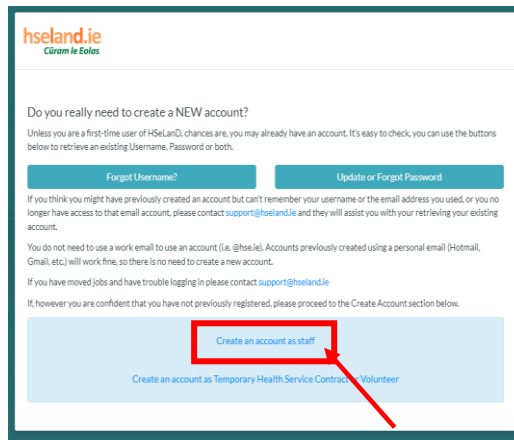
hseland.ie
Cūram le Eolas

Do you really need to create a NEW account?

Unless you are a first-time user of HSeLanD, chances are, you may already have an account. It's easy to check, you can use the buttons below to retrieve an existing Username, Password or both.

Forgot Username?

Update or Forgot Password

If you think you might have previously created an account but can't remember your username or the email address you used, or you no longer have access to that email account, please contact support@hseland.ie and they will assist you with your retrieving your existing account.

You do not need to use a work email to use an account (i.e. @hse.ie). Accounts previously created using a personal email (Hotmail, Gmail, etc.) will work fine, so there is no need to create a new account.

If you have moved jobs and have trouble logging in please contact support@hseland.ie

If, however you are confident that you have not previously registered, please proceed to the Create Account section below.

Create an account as staff

Create an account as Temporary Health Service Contractor or Volunteer